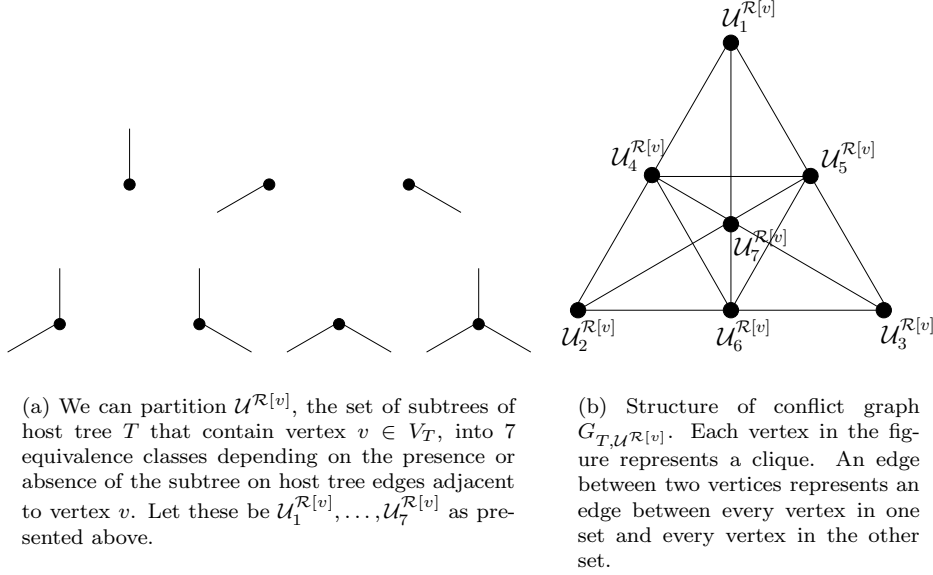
$\mathcal{U}_1^{\mathcal{R}[v]}$

$\mathcal{U}_4^{\mathcal{R}[v]}$ $\mathcal{U}_5^{\mathcal{R}[v]}$

$\mathcal{U}_7^{\mathcal{R}[v]}$

$\mathcal{U}_2^{\mathcal{R}[v]}$ $\mathcal{U}_6^{\mathcal{R}[v]}$ $\mathcal{U}_3^{\mathcal{R}[v]}$

(a) We can partition $\mathcal{U}^{\mathcal{R}[v]}$, the set of subtrees of host tree $T$ that contain vertex $v \in V_T$, into 7 equivalence classes depending on the presence or absence of the subtree on host tree edges adjacent to vertex $v$. Let these be $\mathcal{U}_1^{\mathcal{R}[v]}, \ldots, \mathcal{U}_7^{\mathcal{R}[v]}$ as presented above.

(b) Structure of conflict graph $G_{T,\mathcal{U}^{\mathcal{R}[v]}}$. Each vertex in the figure represents a clique. An edge between two vertices represents an edge between every vertex in one set and every vertex in the other set.